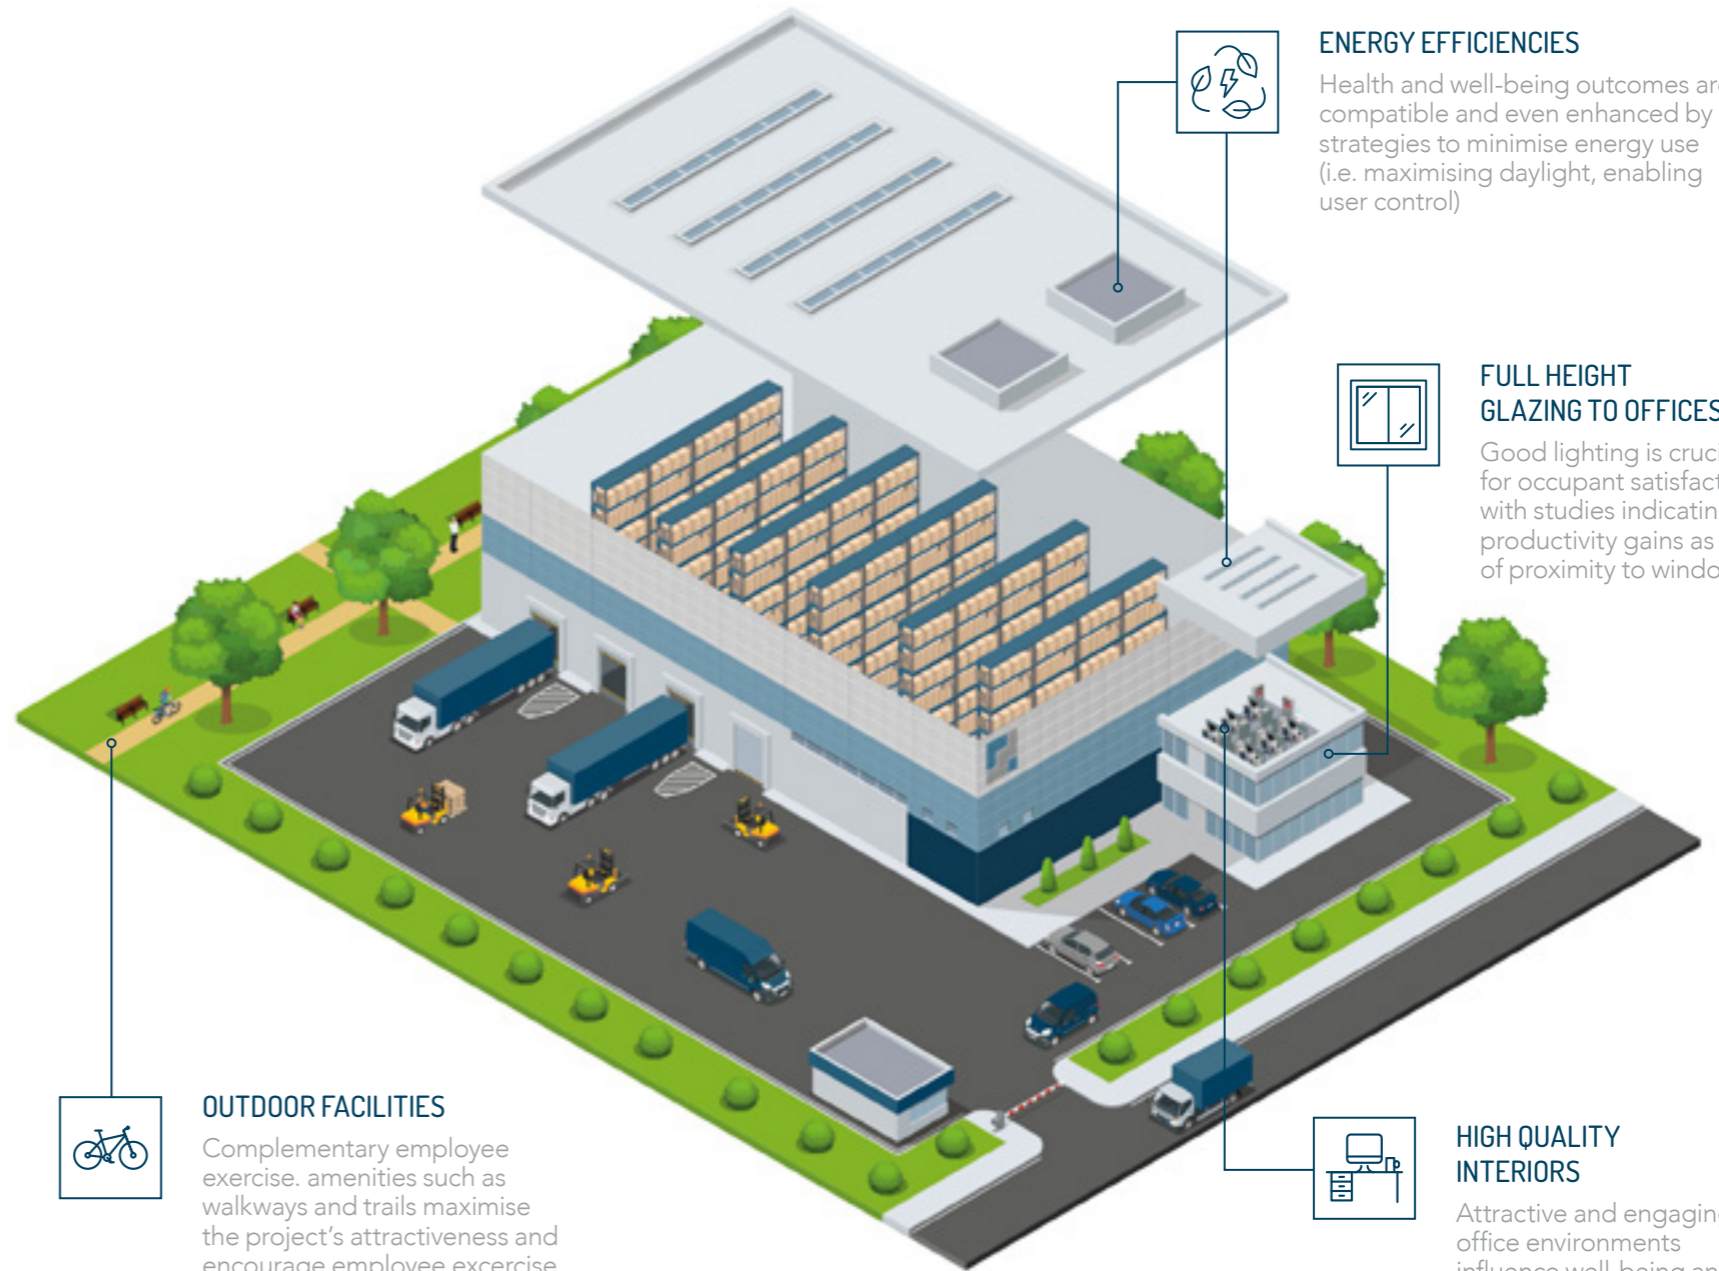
ENERGY EFFICIENCIES

Health and well-being outcomes ar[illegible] compatible and even enhanced by strategies to minimise energy use (i.e. maximising daylight, enabling user control)

FULL HEIGHT GLAZING TO OFFICES

Good lighting is cruc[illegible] for occupant satisfact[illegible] with studies indicatin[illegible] productivity gains as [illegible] of proximity to windo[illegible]

OUTDOOR FACILITIES

Complementary employee exercise. amenities such as walkways and trails maximise the project's attractiveness and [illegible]

HIGH QUALITY INTERIORS

Attractive and engagin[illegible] office environments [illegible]